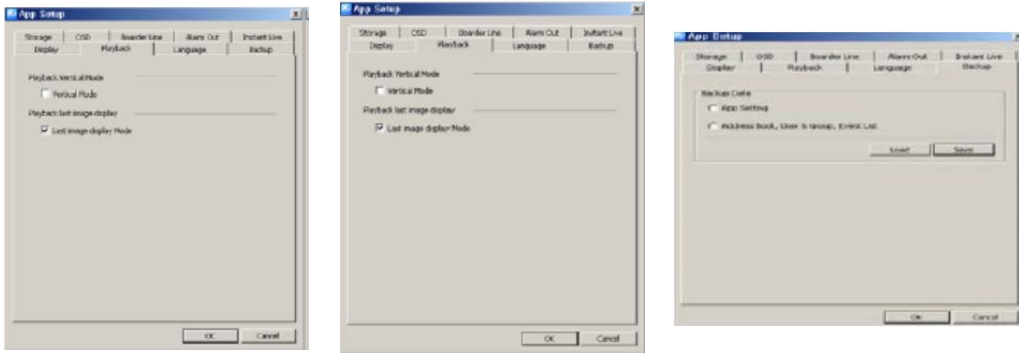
App Setup

Storage | OSD | Boarder Line | Alarm Out | Instant Live
Display | Playback | Language | Backup

Playback Vertical Mode
Vertical Mode
Playback last image display
Last image display Mode

OK Cancel

App Setup

Storage | OSD | Boarder Line | Alarm Out | Instant Live
Display | Playback | Language | Backup

Playback Vertical Mode
Vertical Mode
Playback last image display
Last image display Mode

OK Cancel

App Setup

Storage | OSD | Boarder Line | Alarm Out | Instant Live
Display | Playback | Language | Backup

Backup Data
App Setting
Address Book, User & Group, Event List
Load Save

OK Cancel